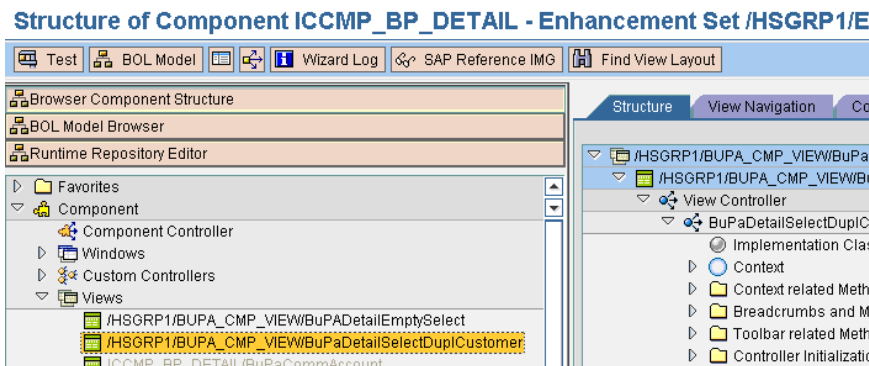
Structure of Component ICCMP_BP_DETAIL - Enhancement Set /HSGRP1/E

Test | BOL Model | Wizard Log | SAP Reference IMG | Find View Layout

Browser Component Structure
BOL Model Browser
Runtime Repository Editor

Favorites
Component
Component Controller
Windows
Custom Controllers
Views
/HSGRP1/BUPA_CMP_VIEW/BuPaDetailEmptySelect
/HSGRP1/BUPA_CMP_VIEW/BuPaDetailSelectDuplCustomer
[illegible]

Structure | View Navigation | Co

/HSGRP1/BUPA_CMP_VIEW/BuPa
/HSGRP1/BUPA_CMP_VIEW/Bu
View Controller
BuPaDetailSelectDuplC
Implementation Clas
Context
Context related Meth
Breadcrumbs and M
Toolbar related Meth
Controller Initializati